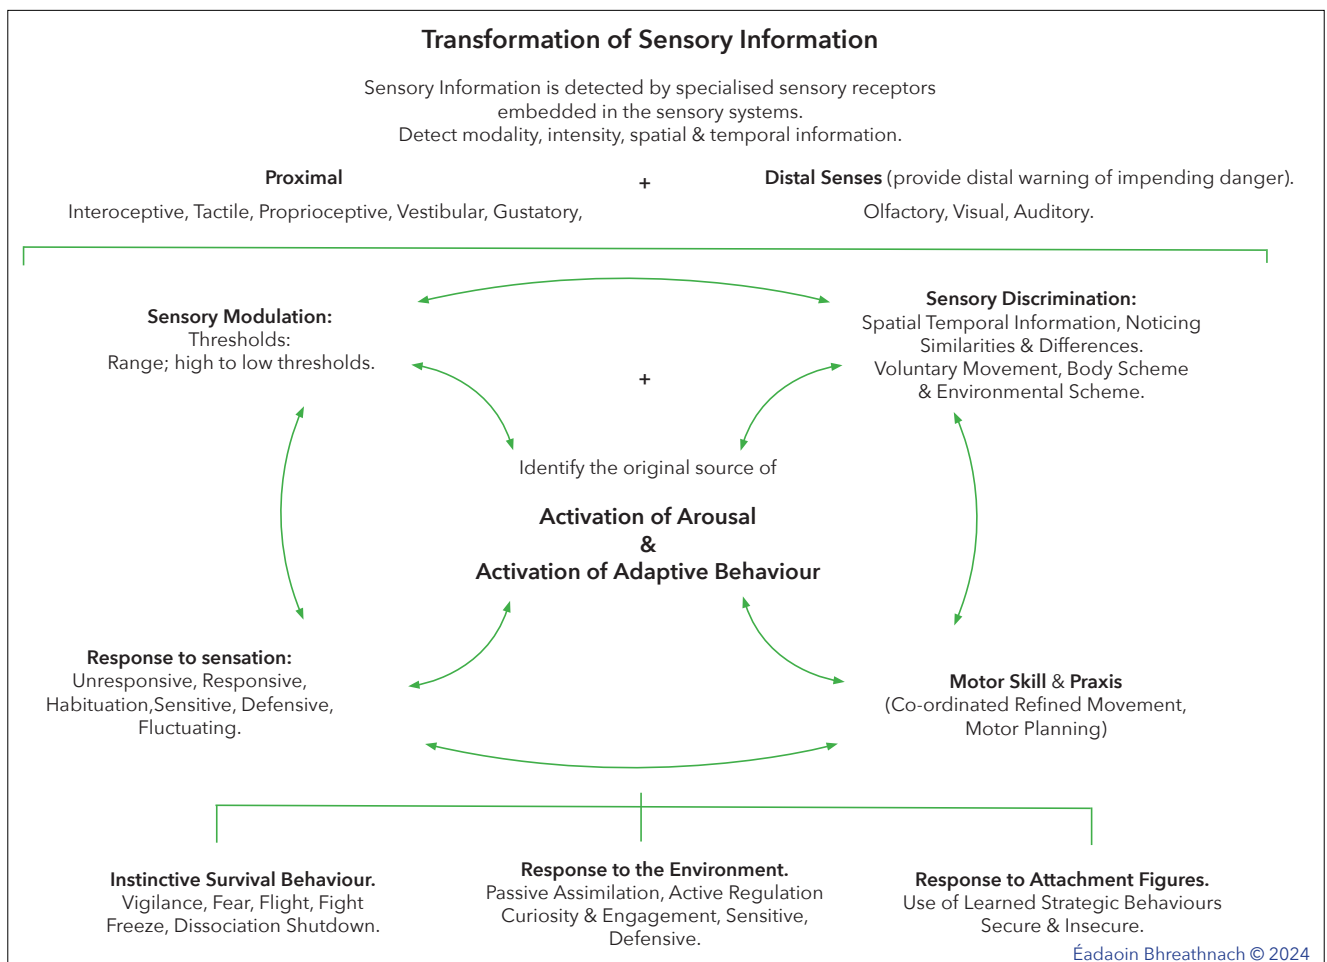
Transformation of Sensory Information

Sensory Information is detected by specialised sensory receptors embedded in the sensory systems.
Detect modality, intensity, spatial & temporal information.

Proximal
Interoceptive, Tactile, Proprioceptive, Vestibular, Gustatory,

+

Distal Senses (provide distal warning of impending danger).
Olfactory, Visual, Auditory.

Sensory Modulation:
Thresholds:
Range; high to low thresholds.

+

Sensory Discrimination:
Spatial Temporal Information, Noticing Similarities & Differences.
Voluntary Movement, Body Scheme & Environmental Scheme.

Identify the original source of

Activation of Arousal
&
Activation of Adaptive Behaviour

Response to sensation:
Unresponsive, Responsive, Habituation,Sensitive, Defensive, Fluctuating.

Motor Skill & Praxis
(Co-ordinated Refined Movement, Motor Planning)

Instinctive Survival Behaviour.
Vigilance, Fear, Flight, Fight
Freeze, Dissociation Shutdown.

Response to the Environment.
Passive Assimilation, Active Regulation
Curiosity & Engagement, Sensitive, Defensive.

Response to Attachment Figures.
Use of Learned Strategic Behaviours
Secure & Insecure.

Éadaoin Bhreathnach © 2024